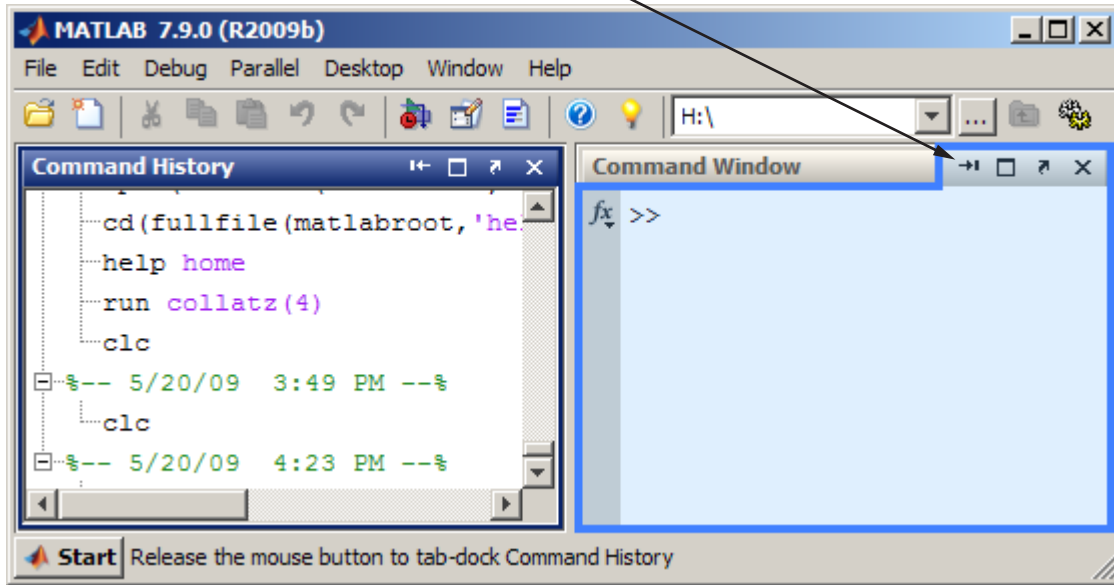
MATLAB 7.9.0 (R2009b)

File Edit Debug Parallel Desktop Window Help

H:\

...

Command History

cd(fullfile(matlabroot,'he

help home

run collatz(4)

clc

%-- 5/20/09 3:49 PM --%

clc

%-- 5/20/09 4:23 PM --%

Command Window

$f_x$ >>

Start Release the mouse button to tab-dock Command History